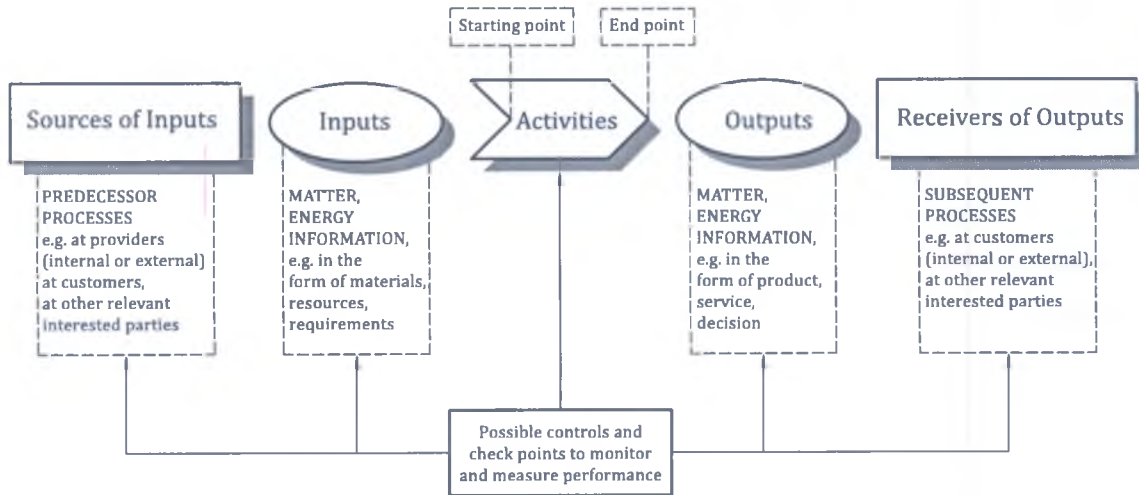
Starting point

End point

Sources of Inputs

Inputs

Activities

Outputs

Receivers of Outputs

PREDECESSOR PROCESSES e.g. at providers (internal or external) at customers, at other relevant interested parties

MATTER, ENERGY INFORMATION, e.g. in the form of materials, resources, requirements

MATTER, ENERGY INFORMATION, e.g. in the form of product, service, decision

SUBSEQUENT PROCESSES e.g. at customers (internal or external), at other relevant interested parties

Possible controls and check points to monitor and measure performance